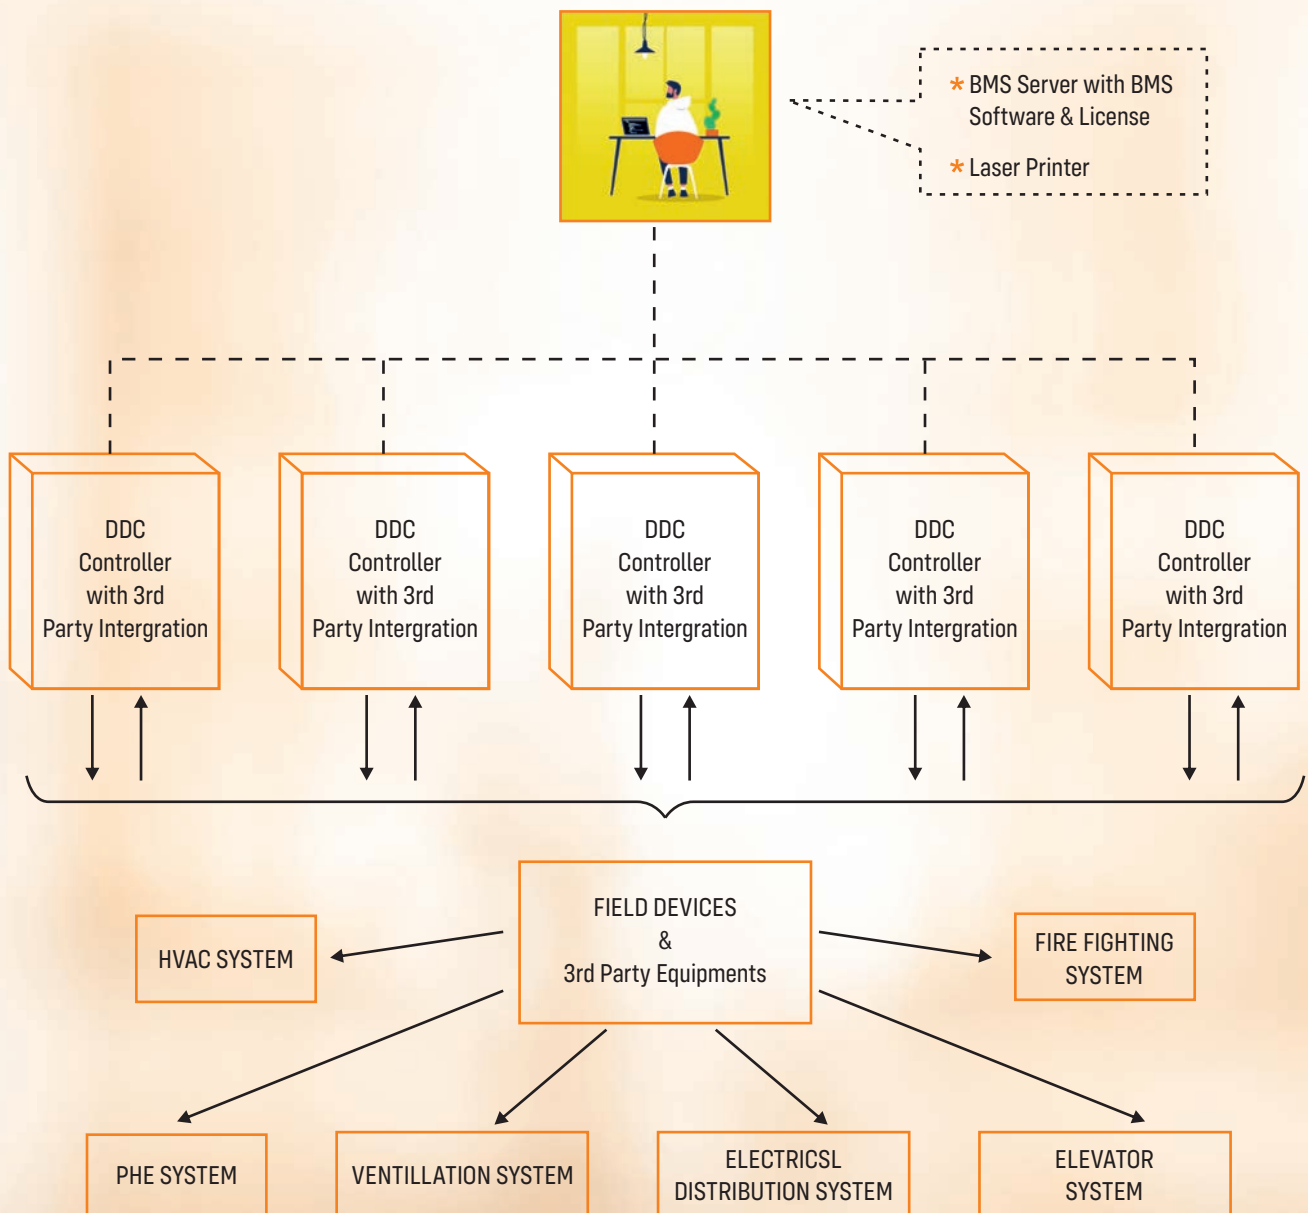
* BMS Server with BMS Software & License

* Laser Printer

DDC Controller with 3rd Party Intergration

DDC Controller with 3rd Party Intergration

DDC Controller with 3rd Party Intergration

DDC Controller with 3rd Party Intergration

DDC Controller with 3rd Party Intergration

FIELD DEVICES & 3rd Party Equipments

HVAC SYSTEM

FIRE FIGHTING SYSTEM

PHE SYSTEM

VENTILLATION SYSTEM

ELECTRICSL DISTRIBUTION SYSTEM

ELEVATOR SYSTEM